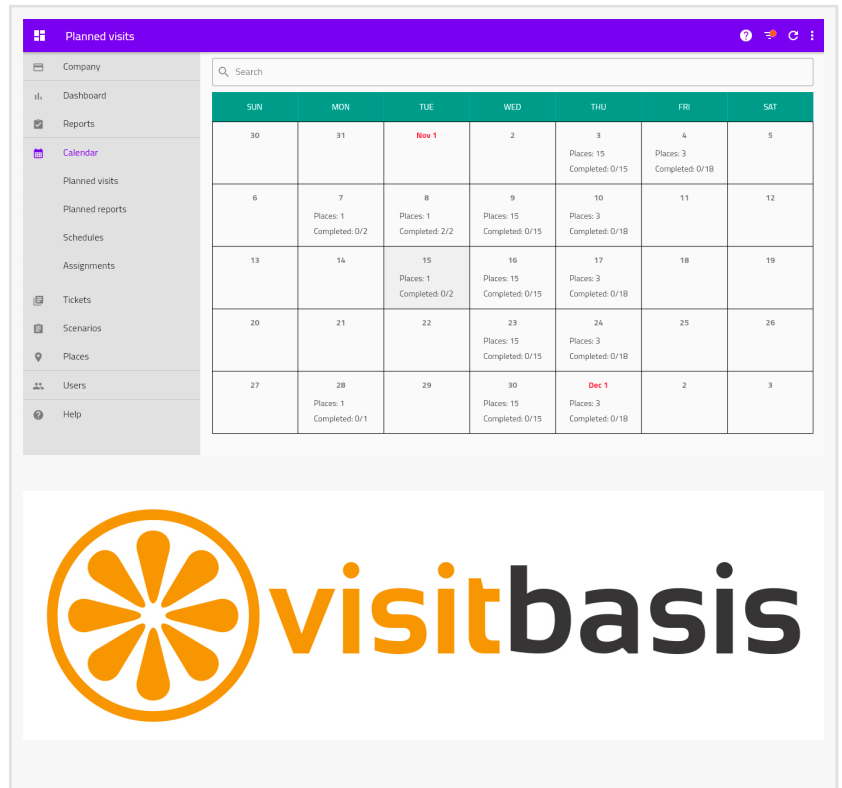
Planned visits

Company
Dashboard
Reports
Calendar
Planned visits
Planned reports
Schedules
Assignments
Tickets
Scenarios
Places
Users
Help

Search

| SUN | MON | TUE | WED | THU | FRI | SAT |
|---|---|---|---|---|---|---|
| 30 | 31 | Nov 1 | 2 | 3 Places: 15 Completed: 0/15 | 4 Places: 3 Completed: 0/18 | 5 |
| 6 | 7 Places: 1 Completed: 0/2 | 8 Places: 1 Completed: 2/2 | 9 Places: 15 Completed: 0/15 | 10 Places: 3 Completed: 0/18 | 11 | 12 |
| 13 | 14 | 15 Places: 1 Completed: 0/2 | 16 Places: 15 Completed: 0/15 | 17 Places: 3 Completed: 0/18 | 18 | 19 |
| 20 | 21 | 22 | 23 Places: 15 Completed: 0/15 | 24 Places: 3 Completed: 0/18 | 25 | 26 |
| 27 | 28 Places: 1 Completed: 0/1 | 29 | 30 Places: 15 Completed: 0/15 | Dec 1 Places: 3 Completed: 0/18 | 2 | 3 |

visitbasis